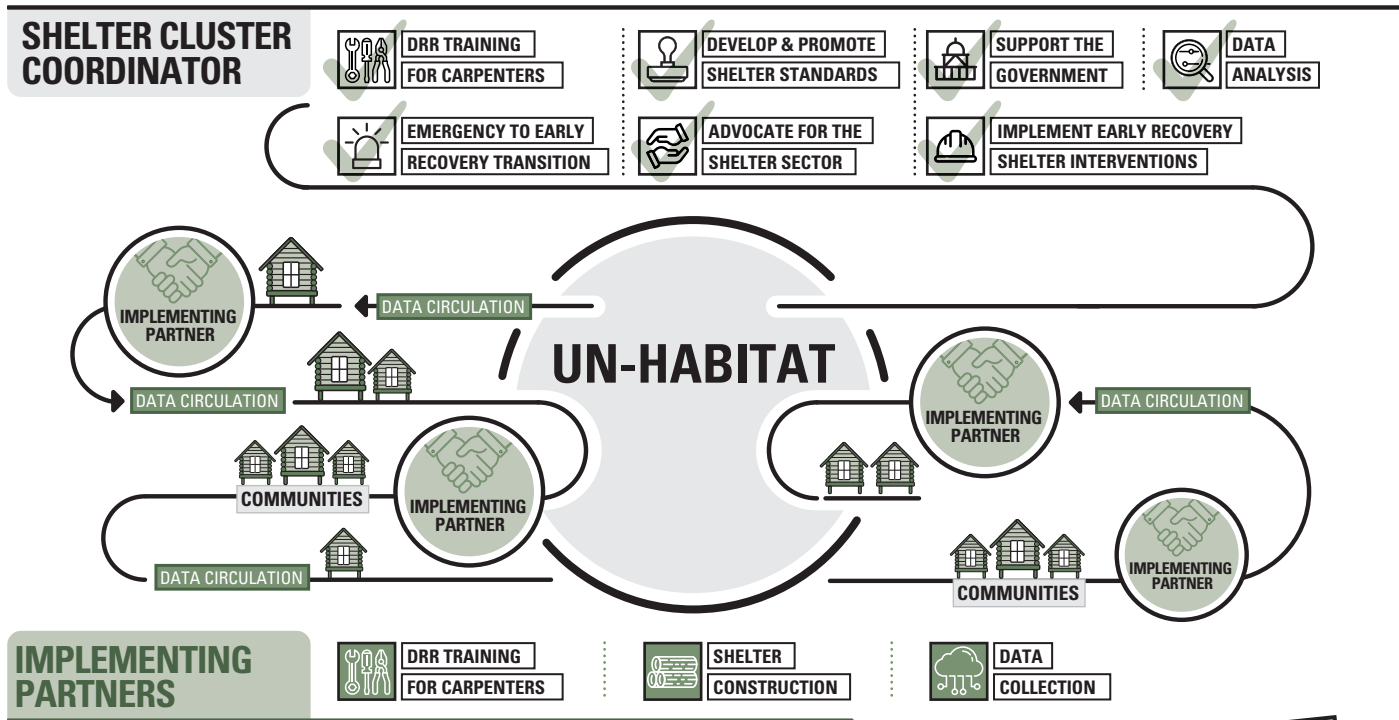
SHELTER CLUSTER COORDINATOR

DRR TRAINING FOR CARPENTERS

DEVELOP & PROMOTE SHELTER STANDARDS

SUPPORT THE GOVERNMENT

DATA ANALYSIS

EMERGENCY TO EARLY RECOVERY TRANSITION

ADVOCATE FOR THE SHELTER SECTOR

IMPLEMENT EARLY RECOVERY SHELTER INTERVENTIONS

IMPLEMENTING PARTNER

DATA CIRCULATION

UN-HABITAT

DATA CIRCULATION

IMPLEMENTING PARTNER

DATA CIRCULATION

COMMUNITIES

IMPLEMENTING PARTNER

DATA CIRCULATION

IMPLEMENTING PARTNER

COMMUNITIES

IMPLEMENTING PARTNERS

DRR TRAINING FOR CARPENTERS

SHELTER CONSTRUCTION

DATA COLLECTION